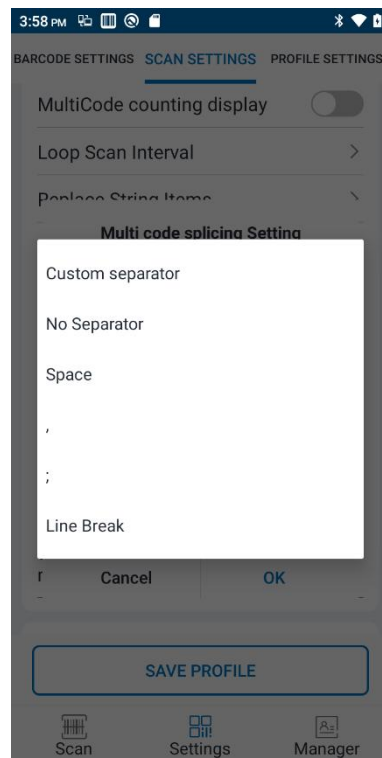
3:58 PM

BARCODE SETTINGS SCAN SETTINGS PROFILE SETTINGS

MultiCode counting display

Loop Scan Interval

Replace String Items

Multi code splicing Setting

Custom separator

No Separator

Space

,

;

Line Break

Cancel

OK

SAVE PROFILE

Scan

Settings

Manager